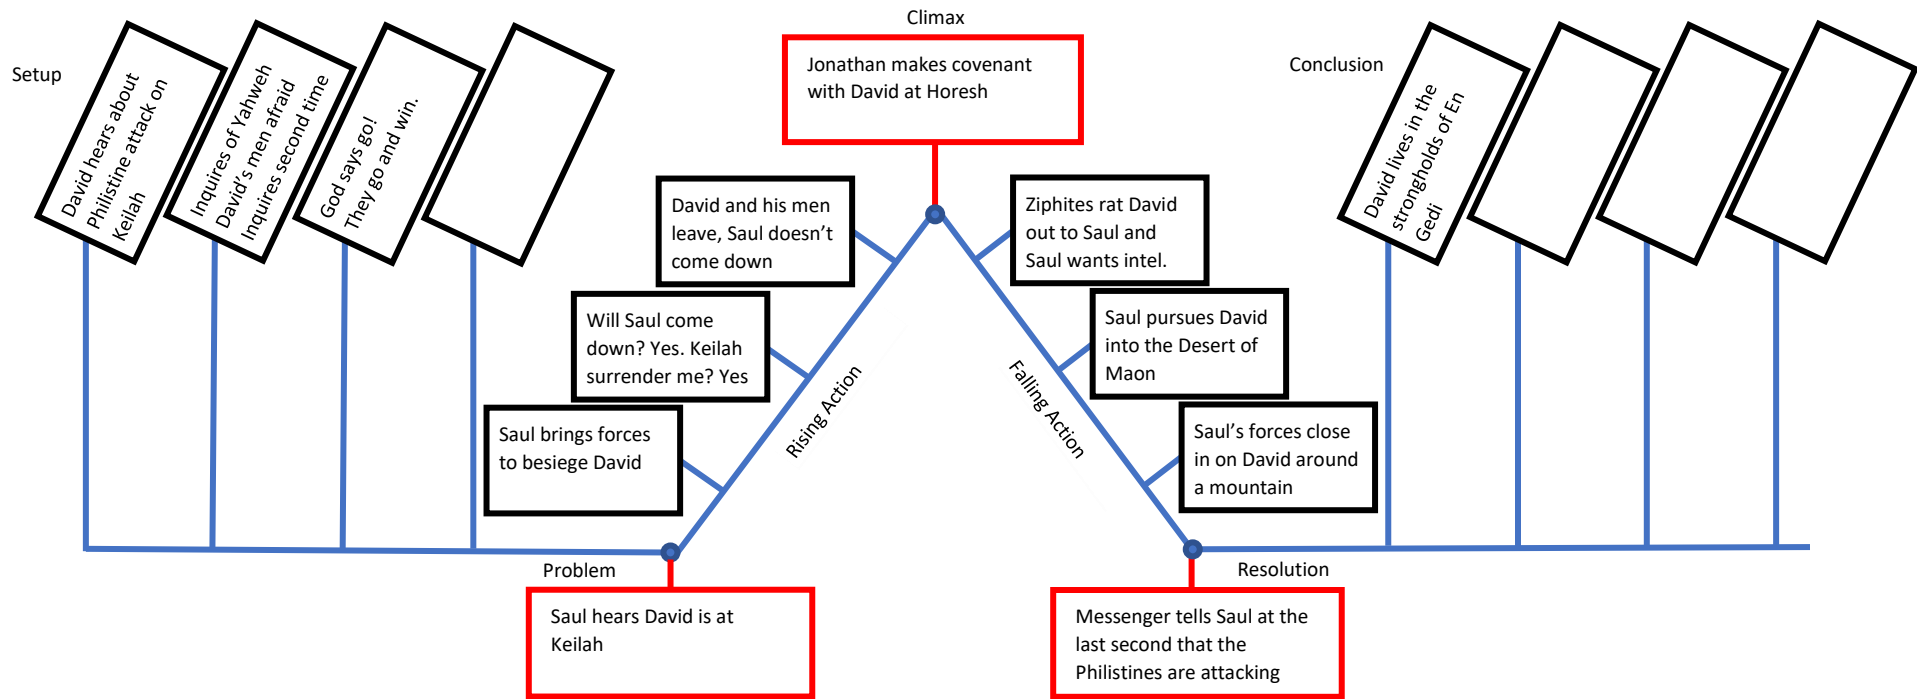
Setup

David hears about Philistine attack on Keilah

Inquires of Yahweh David's men afraid Inquires second time

God says go! They go and win.

Climax

Jonathan makes covenant with David at Horesh

Conclusion

David lives in the strongholds of En Gedi

David and his men leave, Saul doesn't come down

Will Saul come down? Yes. Keilah surrender me? Yes

Saul brings forces to besiege David

Rising Action

Ziphites rat David out to Saul and Saul wants intel.

Saul pursues David into the Desert of Maon

Saul's forces close in on David around a mountain

Falling Action

Problem

Saul hears David is at Keilah

Resolution

Messenger tells Saul at the last second that the Philistines are attacking